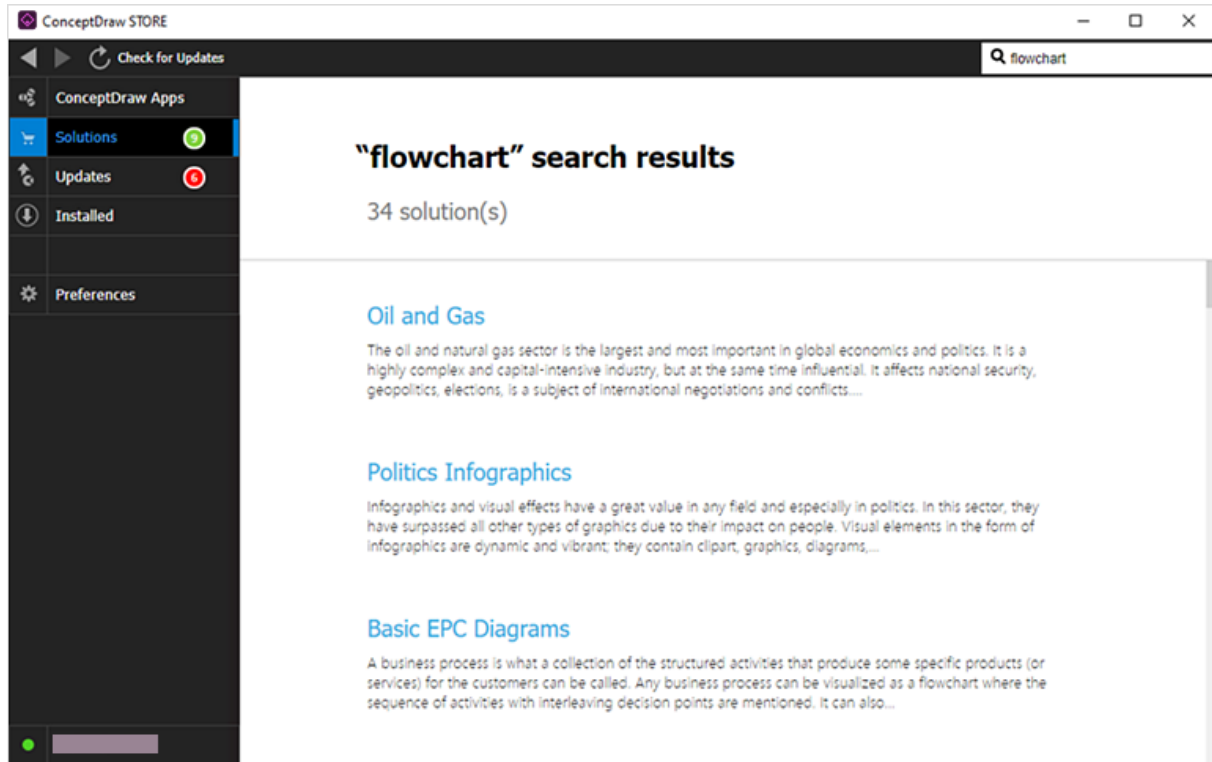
ConceptDraw STORE

Check for Updates

flowchart

ConceptDraw Apps

Solutions 9

Updates 6

Installed

Preferences

“flowchart” search results

34 solution(s)

Oil and Gas

The oil and natural gas sector is the largest and most important in global economics and politics. It is a highly complex and capital-intensive industry, but at the same time influential. It affects national security, geopolitics, elections, is a subject of international negotiations and conflicts....

Politics Infographics

Infographics and visual effects have a great value in any field and especially in politics. In this sector, they have surpassed all other types of graphics due to their impact on people. Visual elements in the form of infographics are dynamic and vibrant; they contain clipart, graphics, diagrams,...

Basic EPC Diagrams

A business process is what a collection of the structured activities that produce some specific products (or services) for the customers can be called. Any business process can be visualized as a flowchart where the sequence of activities with interleaving decision points are mentioned. It can also...